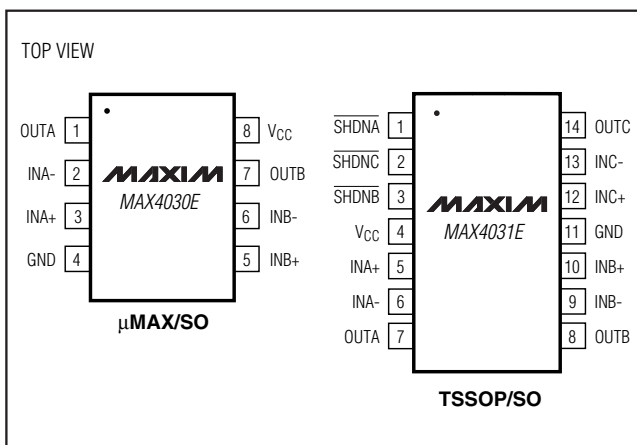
TOP VIEW

OUTA 1
INA- 2
INA+ 3
GND 4

8 $V_{CC}$
7 OUTB
6 INB-
5 INB+

MAXIM
MAX4030E

μMAX/SO

$\overline{SHDNA}$ 1
$\overline{SHDNC}$ 2
$\overline{SHDNB}$ 3
$V_{CC}$ 4
INA+ 5
INA- 6
OUTA 7

14 OUTC
13 INC-
12 INC+
11 GND
10 INB+
9 INB-
8 OUTB

MAXIM
MAX4031E

TSSOP/SO